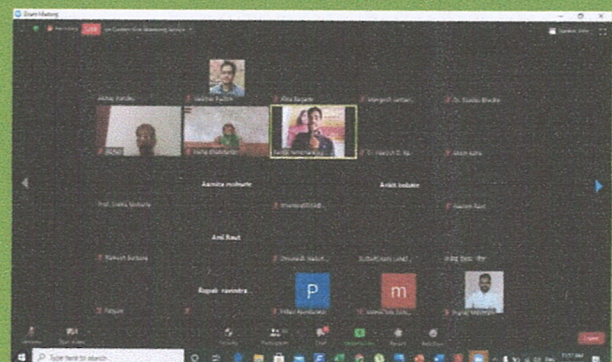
Zoom Meeting
Recording
Live
Live on Custom Live Streaming Service
Speaker View
Akshay Vanjiku
Vaibhav Pudkar
Alka Barjade
Mangesh Jantari
Dr. Sandip Bhoyar
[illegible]
Rupa Khandare
Sarika Yambhatkar
Narayan D. Ag
Akash Kute
Aamita mohurle
Ankit bobde
Prof. Sneha Borkute
Bhaviendra
Kasten Raut
Anil Raut
Rakesh Borkute
Dhanashri Nakut
Sulabh Yadav Jadhav
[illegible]
Rupali ravindra
Pallavi
Milind Kumbhare
Mahesh Pote Buffet
Pranay Borkute
P
m
Type here to search